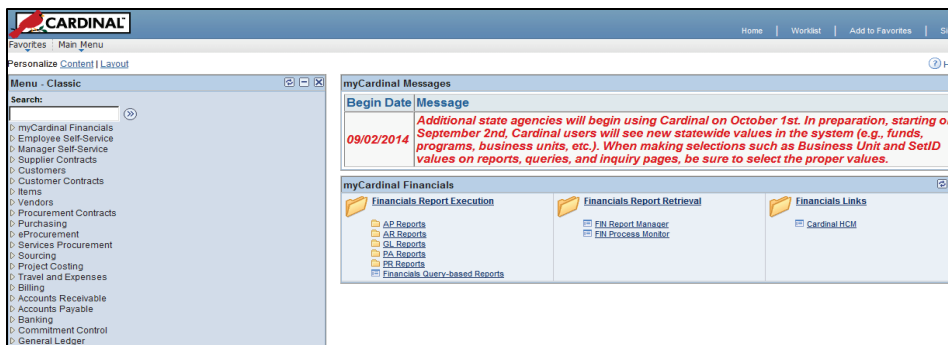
CARDINAL

Home | Worklist | Add to Favorites | Si

Favorites | Main Menu

Personalize Content | Layout

Menu - Classic

Search:

▷ myCardinal Financials
▷ Employee Self-Service
▷ Manager Self-Service
▷ Supplier Contracts
▷ Customers
▷ Customer Contracts
▷ Items
▷ Vendors
▷ Procurement Contracts
▷ Purchasing
▷ eProcurement
▷ Services Procurement
▷ Sourcing
▷ Project Costing
▷ Travel and Expenses
▷ Billing
▷ Accounts Receivable
▷ Accounts Payable
▷ Banking
▷ Commitment Control
▷ General Ledger

myCardinal Messages

| Begin Date | Message |
|---|---|
| 09/02/2014 | Additional state agencies will begin using Cardinal on October 1st. In preparation, starting on September 2nd, Cardinal users will see new statewide values in the system (e.g., funds, programs, business units, etc.). When making selections such as Business Unit and SetID values on reports, queries, and inquiry pages, be sure to select the proper values. |

myCardinal Financials

Financials Report Execution
AP Reports
AR Reports
GL Reports
PA Reports
PR Reports
Financials Query-based Reports

Financials Report Retrieval
FIN Report Manager
FIN Process Monitor

Financials Links
Cardinal HCM